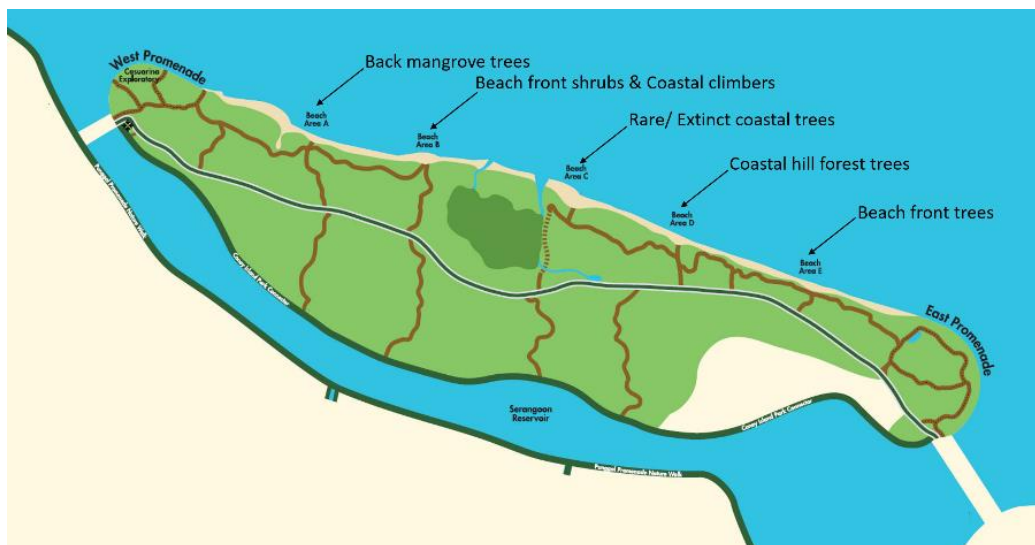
West Promenade
Casuarina Exploratory
Back mangrove trees
Beach Area A
Beach front shrubs & Coastal climbers
Beach Area B
Rare/ Extinct coastal trees
Beach Area C
Coastal hill forest trees
Beach Area D
Beach front trees
Beach Area E
East Promenade
Punggol Promenade Nature Walk
Coney Island Park Connector
Serangoon Reservoir
Coney Island Park Connector
Punggol Promenade Nature Walk